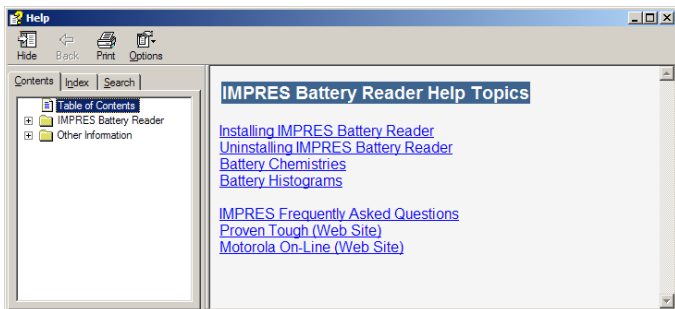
Help

Hide Back Print Options

Contents Index Search

Table of Contents
IMPRES Battery Reader
Other Information

IMPRES Battery Reader Help Topics

Installing IMPRES Battery Reader
Uninstalling IMPRES Battery Reader
Battery Chemistries
Battery Histograms

IMPRES Frequently Asked Questions
Proven Tough (Web Site)
Motorola On-Line (Web Site)